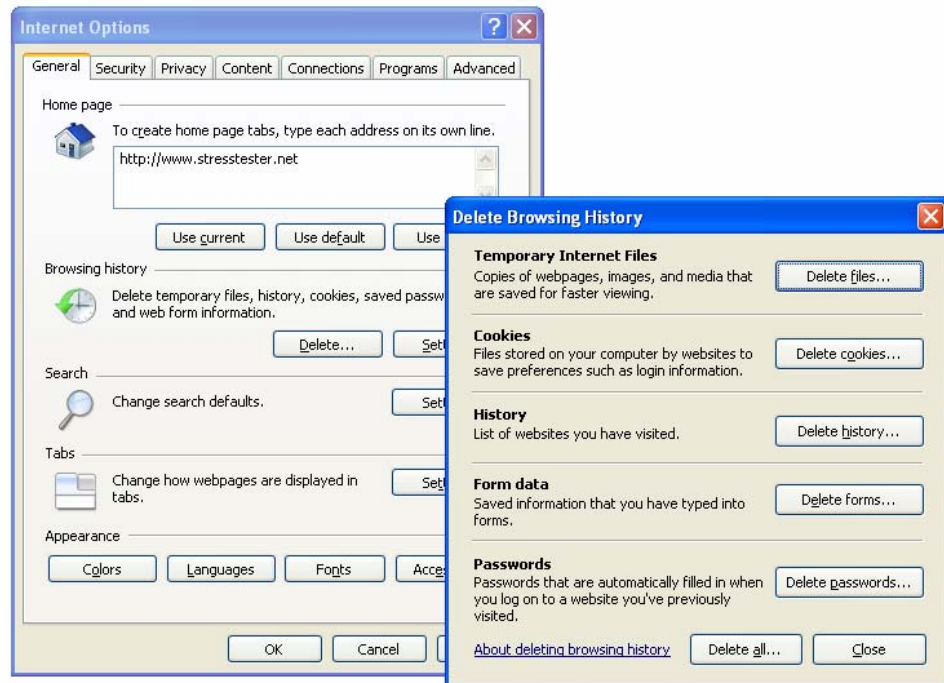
Internet Options

General | Security | Privacy | Content | Connections | Programs | Advanced

Home page

To create home page tabs, type each address on its own line.

http://www.stresstester.net

Use current | Use default | Use

Browsing history

Delete temporary files, history, cookies, saved passw and web form information.

Delete... | Set

Search

Change search defaults.

Set

Tabs

Change how webpages are displayed in tabs.

Set

Appearance

Colors | Languages | Fonts | Acce

OK | Cancel

Delete Browsing History

Temporary Internet Files
Copies of webpages, images, and media that are saved for faster viewing.

Delete files...

Cookies
Files stored on your computer by websites to save preferences such as login information.

Delete cookies...

History
List of websites you have visited.

Delete history...

Form data
Saved information that you have typed into forms.

Delete forms...

Passwords
Passwords that are automatically filled in when you log on to a website you've previously visited.

Delete passwords...

About deleting browsing history

Delete all... | Close